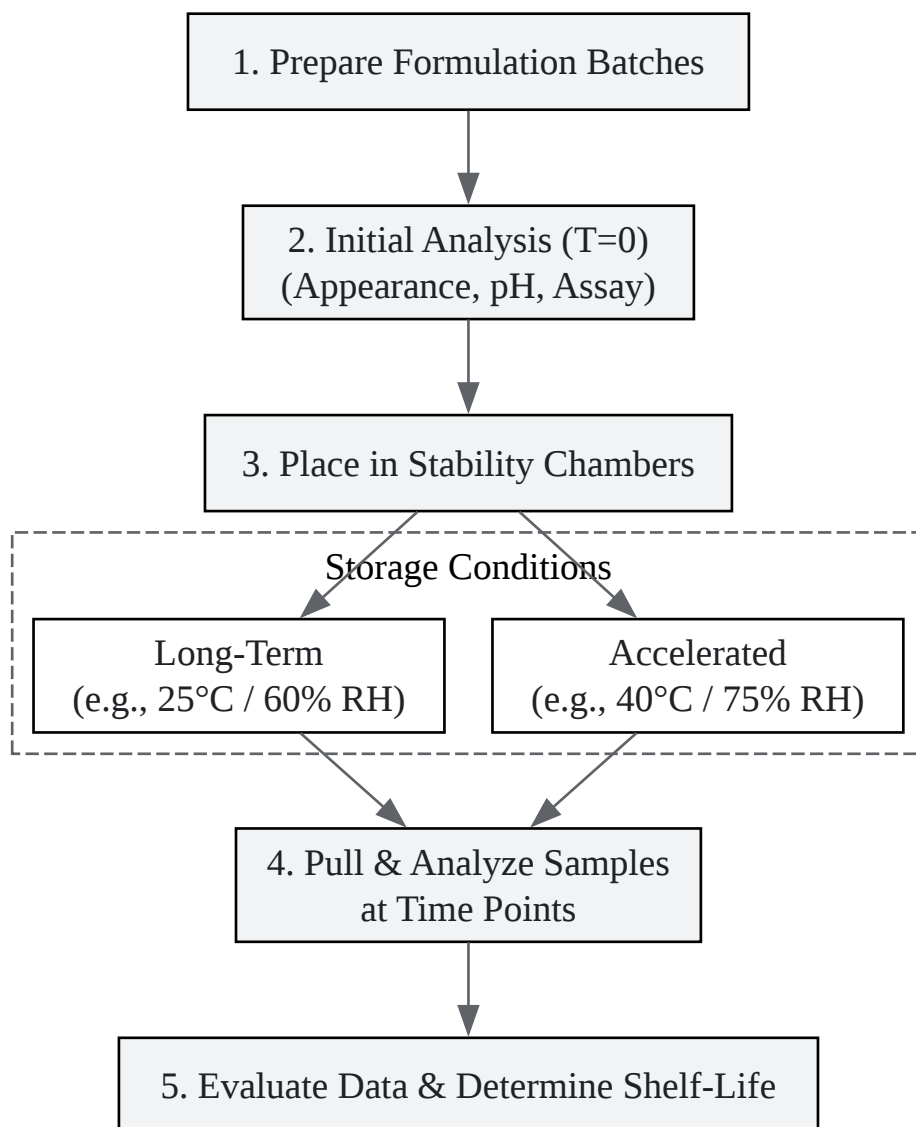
1. Prepare Formulation Batches

2. Initial Analysis (T=0)
(Appearance, pH, Assay)

3. Place in Stability Chambers

Storage Conditions

Long-Term
(e.g., 25°C / 60% RH)

Accelerated
(e.g., 40°C / 75% RH)

4. Pull & Analyze Samples
at Time Points

5. Evaluate Data & Determine Shelf-Life